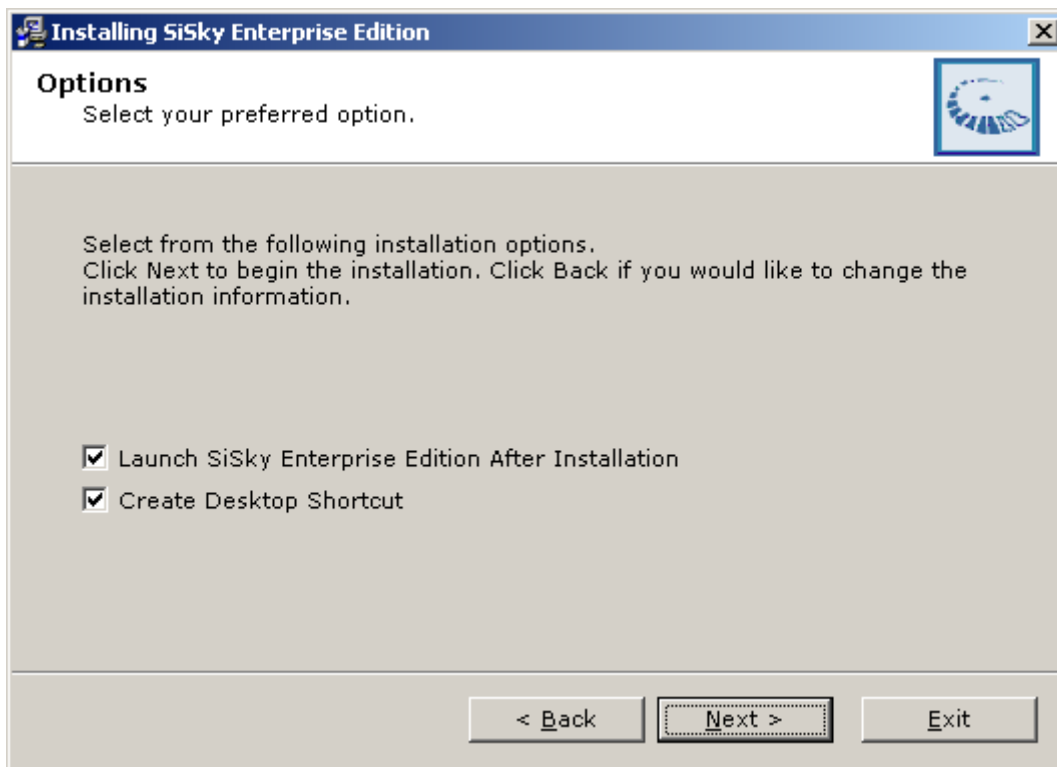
Installing SiSky Enterprise Edition

Options
Select your preferred option.

Select from the following installation options.
Click Next to begin the installation. Click Back if you would like to change the installation information.

Launch SiSky Enterprise Edition After Installation

Create Desktop Shortcut

< Back

Next >

Exit